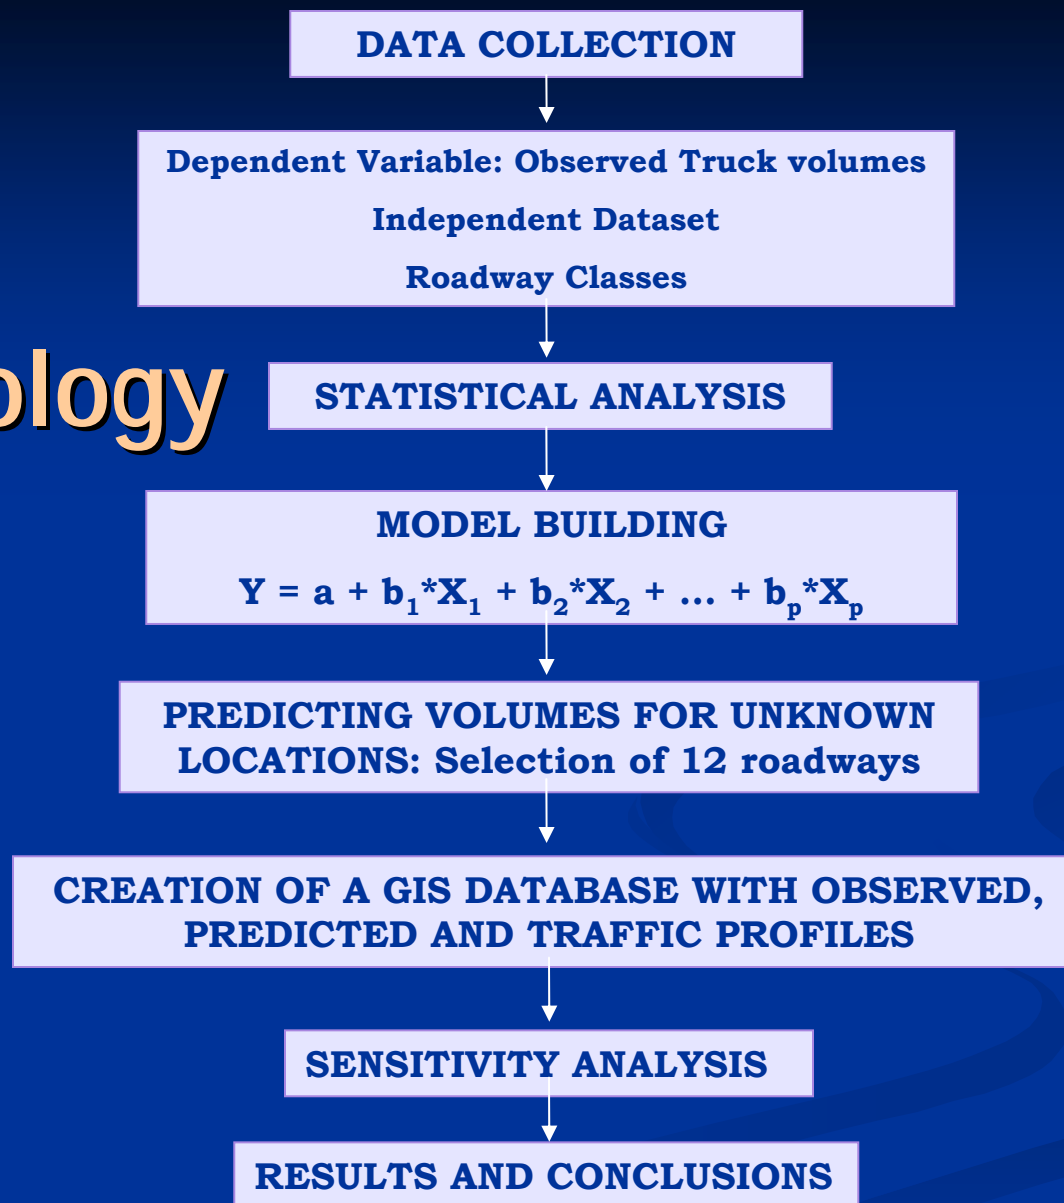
ology

DATA COLLECTION

Dependent Variable: Observed Truck volumes

Independent Dataset

Roadway Classes

STATISTICAL ANALYSIS

MODEL BUILDING

$Y = a + b_1*X_1 + b_2*X_2 + \ldots + b_p*X_p$

PREDICTING VOLUMES FOR UNKNOWN LOCATIONS: Selection of 12 roadways

CREATION OF A GIS DATABASE WITH OBSERVED, PREDICTED AND TRAFFIC PROFILES

SENSITIVITY ANALYSIS

RESULTS AND CONCLUSIONS